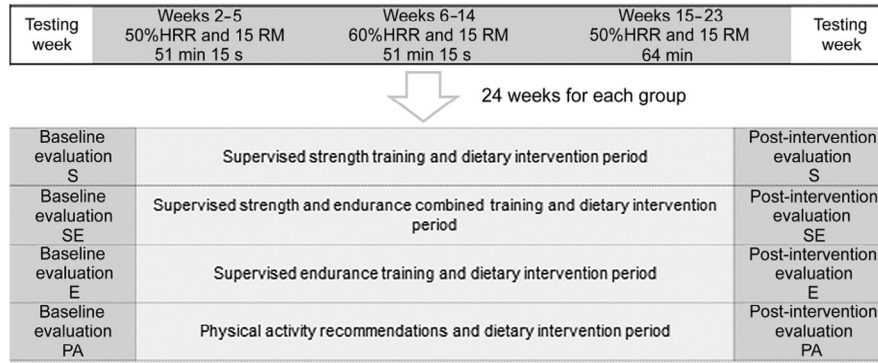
| Testing week | Weeks 2–5 50%HRR and 15 RM 51 min 15 s | Weeks 6–14 60%HRR and 15 RM 51 min 15 s | Weeks 15–23 50%HRR and 15 RM 64 min | Testing week |
|---|---|---|---|---|

24 weeks for each group

| Baseline evaluation S | Supervised strength training and dietary intervention period | Post-intervention evaluation S |
|---|---|---|
| Baseline evaluation SE | Supervised strength and endurance combined training and dietary intervention period | Post-intervention evaluation SE |
| Baseline evaluation E | Supervised endurance training and dietary intervention period | Post-intervention evaluation E |
| Baseline evaluation PA | Physical activity recommendations and dietary intervention period | Post-intervention evaluation PA |